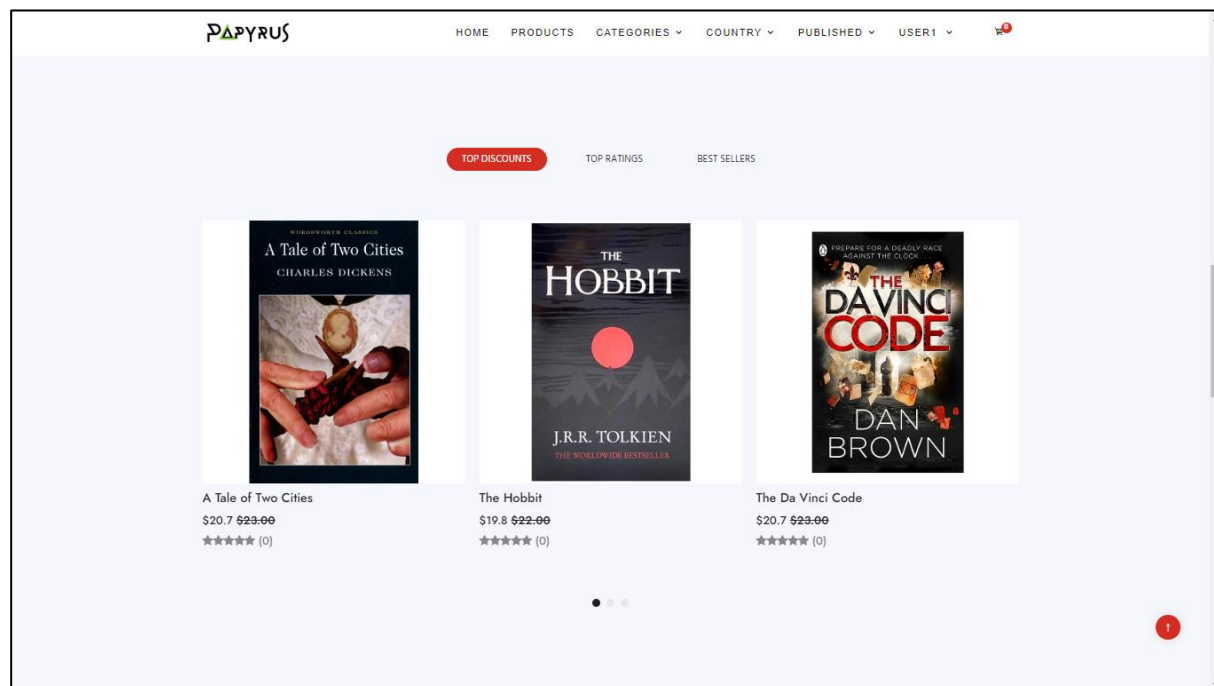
PAPYRUS

HOME PRODUCTS CATEGORIES COUNTRY PUBLISHED USER1 0

TOP DISCOUNTS TOP RATINGS BEST SELLERS

WORDSWORTH CLASSICS
A Tale of Two Cities
CHARLES DICKENS

THE
HOBBIT
J.R.R. TOLKIEN
THE WORLDWIDE BESTSELLER

PREPARE FOR A DEADLY RACE AGAINST THE CLOCK
THE DA VINCI CODE
DAN BROWN

A Tale of Two Cities
$20.7 ~~$23.00~~
(0)

The Hobbit
$19.8 ~~$22.00~~
(0)

The Da Vinci Code
$20.7 ~~$23.00~~
(0)